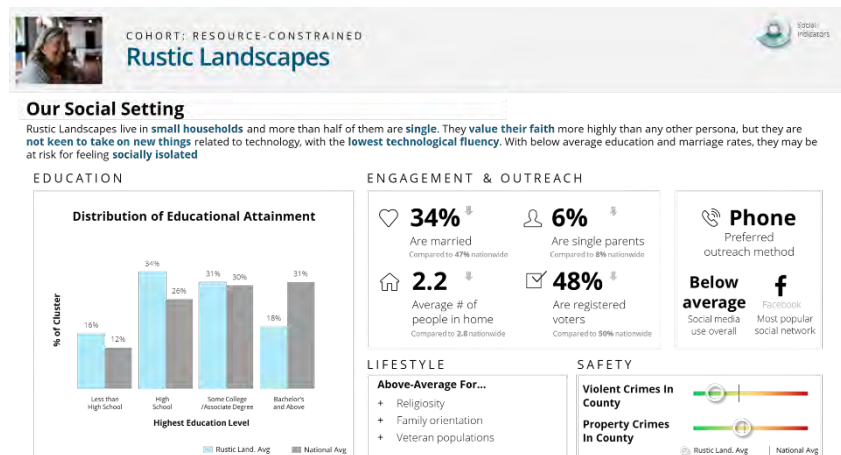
COHORT: RESOURCE-CONSTRAINED

Rustic Landscapes

Social Indicators

Our Social Setting

Rustic Landscapes live in small households and more than half of them are single. They value their faith more highly than any other persona, but they are not keen to take on new things related to technology, with the lowest technological fluency. With below average education and marriage rates, they may be at risk for feeling socially isolated

EDUCATION

Distribution of Educational Attainment

% of Cluster

16%
12%
34%
26%
31%
30%
18%
31%

Less than High School

High School

Some College /Associate Degree

Bachelor's and Above

Highest Education Level

Rustic Land. Avg

National Avg

ENGAGEMENT & OUTREACH

34%
Are married
Compared to 47% nationwide

6%
Are single parents
Compared to 8% nationwide

2.2
Average # of people in home
Compared to 2.8 nationwide

48%
Are registered voters
Compared to 50% nationwide

Phone
Preferred outreach method

Below average
Social media use overall

Facebook
Most popular social network

LIFESTYLE

Above-Average For...

+ Religiosity
+ Family orientation
+ Veteran populations

SAFETY

Violent Crimes In County

Property Crimes In County

Rustic Land. Avg

National Avg